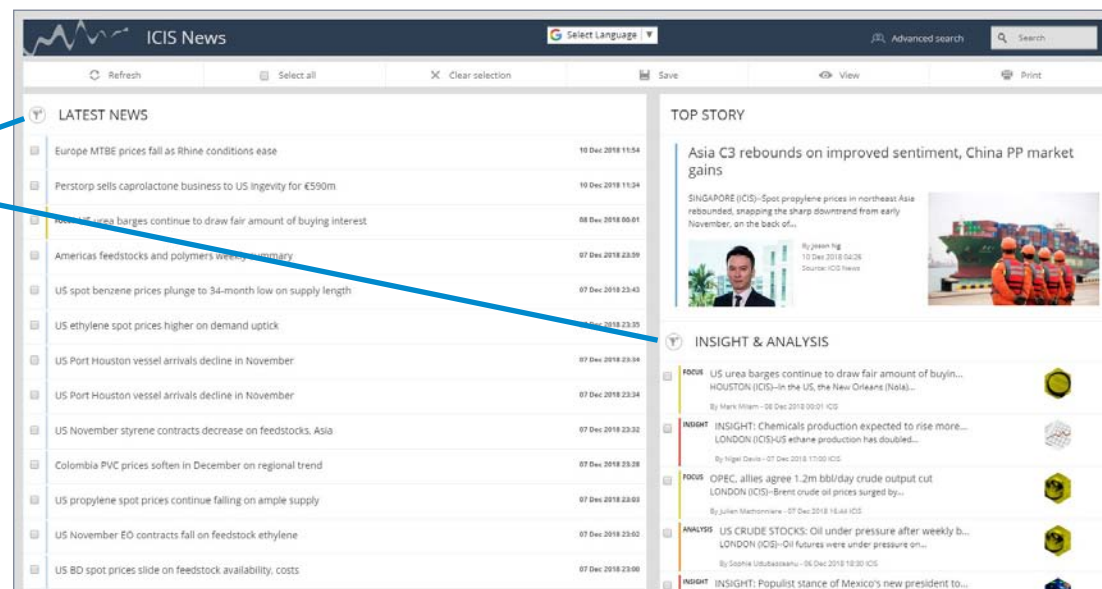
ICIS News

Select Language ▼

Advanced search

Search

Refresh

Select all

Clear selection

Save

View

Print

LATEST NEWS

Europe MTBE prices fall as Rhine conditions ease | 10 Dec 2018 11:54

Perstorp sells caprolactone business to US Ingevity for €590m | 10 Dec 2018 11:34

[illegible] urea barges continue to draw fair amount of buying interest | 08 Dec 2018 00:01

Americas feedstocks and polymers weekly summary | 07 Dec 2018 23:59

US spot benzene prices plunge to 34-month low on supply length | 07 Dec 2018 23:43

US ethylene spot prices higher on demand uptick | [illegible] 2018 23:35

US Port Houston vessel arrivals decline in November | 07 Dec 2018 23:34

US Port Houston vessel arrivals decline in November | 07 Dec 2018 23:34

US November styrene contracts decrease on feedstocks, Asia | 07 Dec 2018 23:32

Colombia PVC prices soften in December on regional trend | 07 Dec 2018 23:28

US propylene spot prices continue falling on ample supply | 07 Dec 2018 23:03

US November EO contracts fall on feedstock ethylene | 07 Dec 2018 23:02

US BD spot prices slide on feedstock availability, costs | 07 Dec 2018 23:00

TOP STORY

Asia C3 rebounds on improved sentiment, China PP market gains

SINGAPORE (ICIS)--Spot propylene prices in northeast Asia rebounded, snapping the sharp downtrend from early November, on the back of...

By Joson Ng
10 Dec 2018 04:26
Source: ICIS News

INSIGHT & ANALYSIS

FOCUS US urea barges continue to draw fair amount of buyin...
HOUSTON (ICIS)--In the US, the New Orleans (Nola)...
By Mark Milam - 08 Dec 2018 00:01 ICIS

INSIGHT INSIGHT: Chemicals production expected to rise more...
LONDON (ICIS)-US ethane production has doubled...
By Nigel Davis - 07 Dec 2018 17:00 ICIS

FOCUS OPEC, allies agree 1.2m bbl/day crude output cut
LONDON (ICIS)--Brent crude oil prices surged by...
By Julien Mathonniere - 07 Dec 2018 16:44 ICIS

ANALYSIS US CRUDE STOCKS: Oil under pressure after weekly b...
LONDON (ICIS)--Oil futures were under pressure on...
By Sophie Udubasceanu - 06 Dec 2018 18:30 ICIS

INSIGHT INSIGHT: Populist stance of Mexico's new president to...